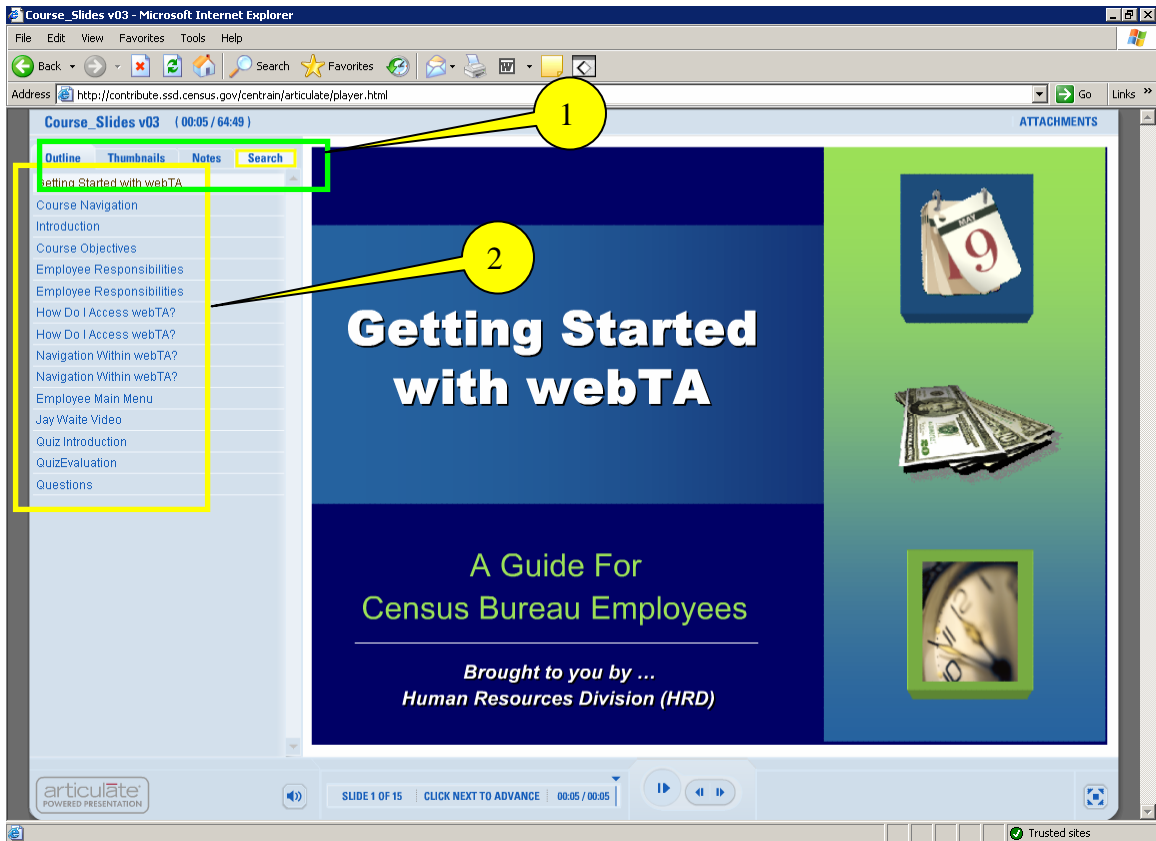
Course_Slides v03 - Microsoft Internet Explorer

File Edit View Favorites Tools Help

Back Search Favorites

Address http://contribute.ssd.census.gov/centrain/articulate/player.html Go Links

Course_Slides v03 ( 00:05 / 64:49 )

ATTACHMENTS

Outline Thumbnails Notes Search

1

2

Getting Started with webTA
Course Navigation
Introduction
Course Objectives
Employee Responsibilities
Employee Responsibilities
How Do I Access webTA?
How Do I Access webTA?
Navigation Within webTA?
Navigation Within webTA?
Employee Main Menu
Jay Waite Video
Quiz Introduction
QuizEvaluation
Questions

Getting Started with webTA

MAY 9

A Guide For Census Bureau Employees

Brought to you by …
Human Resources Division (HRD)

articulate POWERED PRESENTATION

SLIDE 1 OF 15 CLICK NEXT TO ADVANCE 00:05 / 00:05

Trusted sites